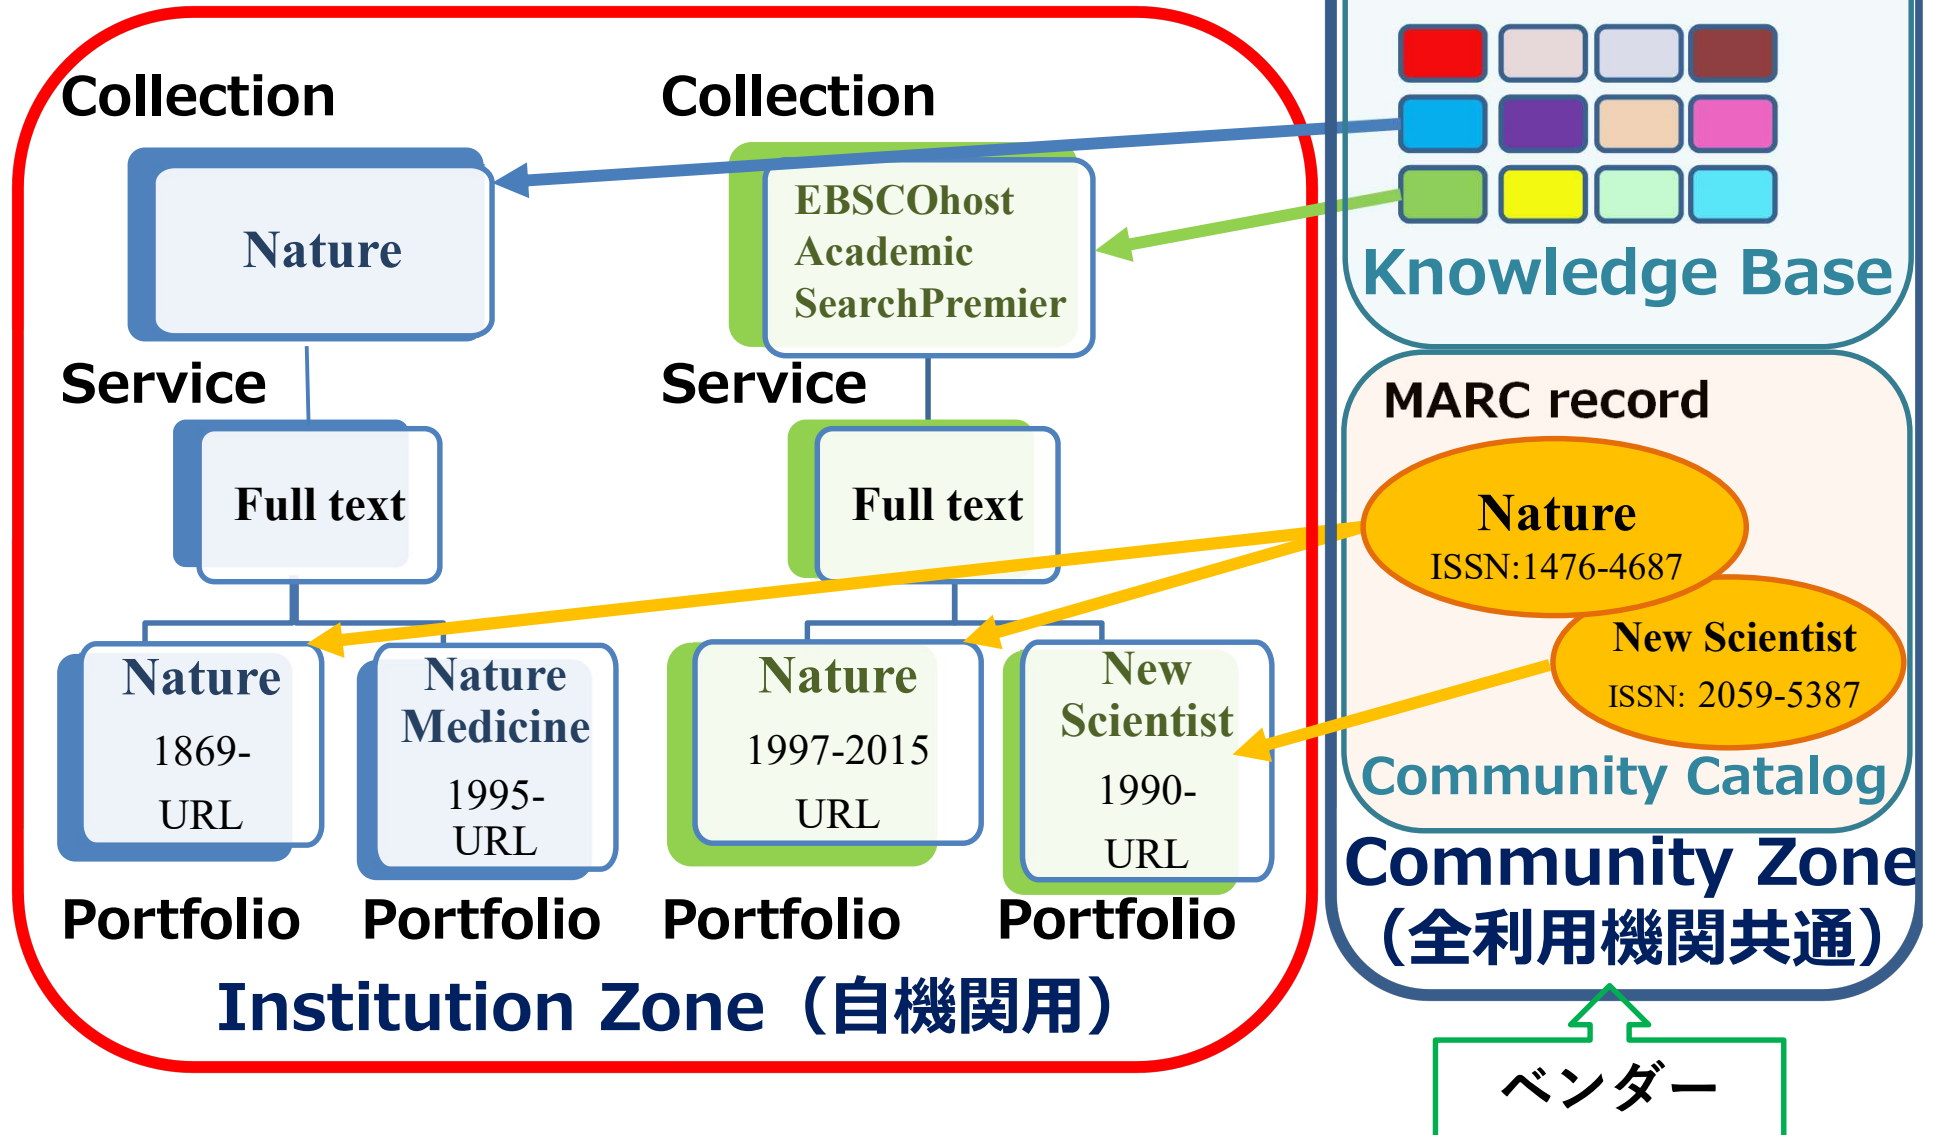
Collection

Nature

Service

Full text

Nature
1869-
URL

Nature Medicine
1995-
URL

Portfolio

Portfolio

Collection

EBSCOhost Academic SearchPremier

Service

Full text

Nature
1997-2015
URL

New Scientist
1990-
URL

Portfolio

Portfolio

Institution Zone（自機関用）

Knowledge Base

MARC record

Nature
ISSN:1476-4687

New Scientist
ISSN: 2059-5387

Community Catalog

Community Zone
（全利用機関共通）

ベンダー